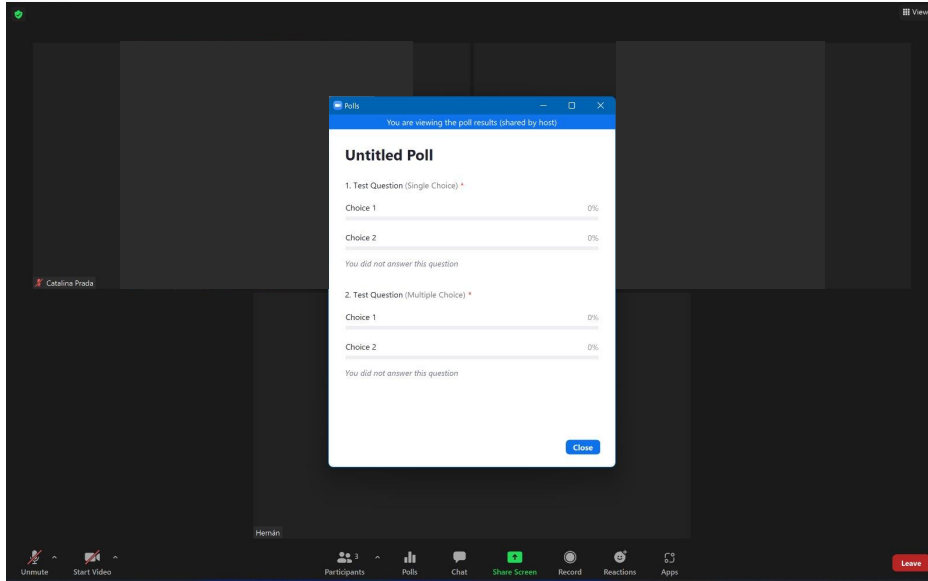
View

Polls

You are viewing the poll results (shared by host)

Untitled Poll

1. Test Question (Single Choice) *

Choice 1 0%

Choice 2 0%

You did not answer this question

2. Test Question (Multiple Choice) *

Choice 1 0%

Choice 2 0%

You did not answer this question

Close

Catalina Prada

Hernán

Unmute

Start Video

3

Participants

Polls

Chat

Share Screen

Record

Reactions

Apps

Leave